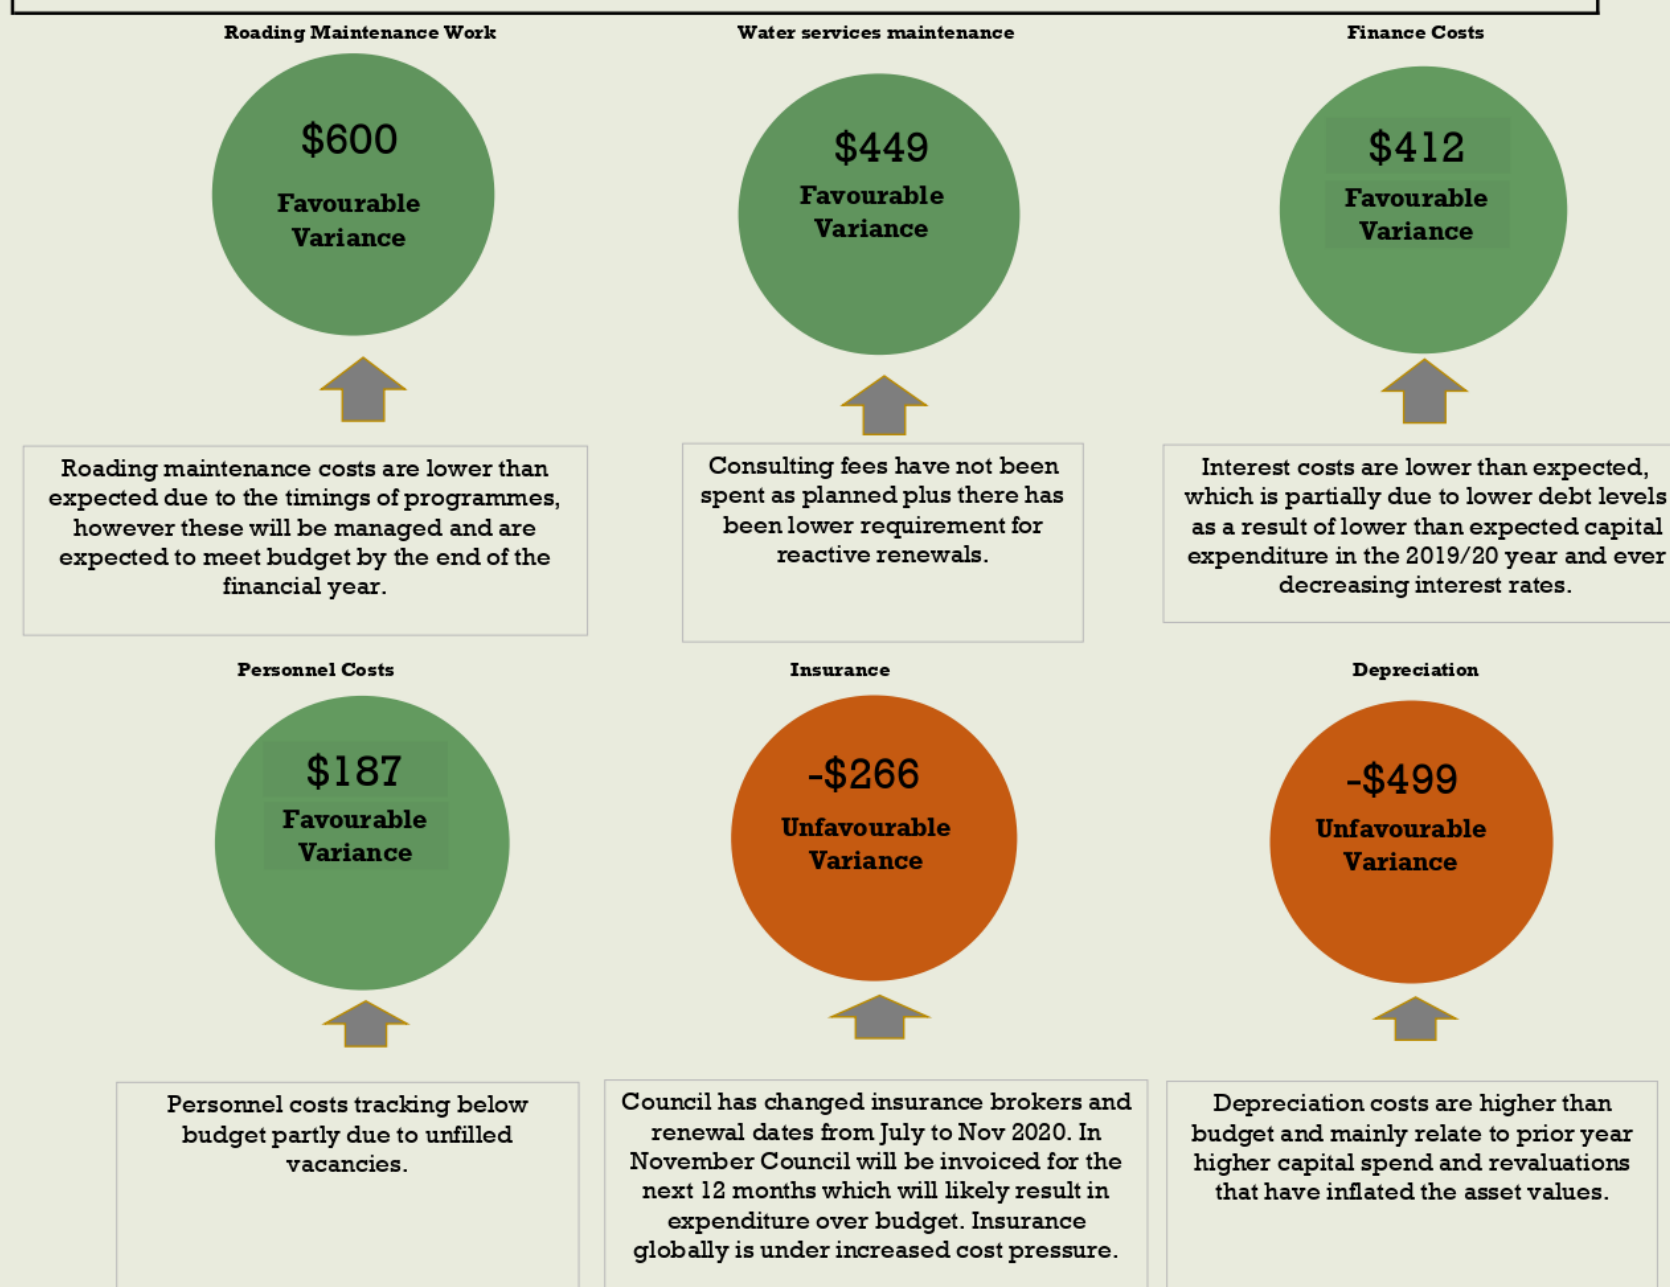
Roading Maintenance Work

$600

Favourable Variance

Roading maintenance costs are lower than expected due to the timings of programmes, however these will be managed and are expected to meet budget by the end of the financial year.

Water services maintenance

$449

Favourable Variance

Consulting fees have not been spent as planned plus there has been lower requirement for reactive renewals.

Finance Costs

$412

Favourable Variance

Interest costs are lower than expected, which is partially due to lower debt levels as a result of lower than expected capital expenditure in the 2019/20 year and ever decreasing interest rates.

Personnel Costs

$187

Favourable Variance

Personnel costs tracking below budget partly due to unfilled vacancies.

Insurance

-$266

Unfavourable Variance

Council has changed insurance brokers and renewal dates from July to Nov 2020. In November Council will be invoiced for the next 12 months which will likely result in expenditure over budget. Insurance globally is under increased cost pressure.

Depreciation

-$499

Unfavourable Variance

Depreciation costs are higher than budget and mainly relate to prior year higher capital spend and revaluations that have inflated the asset values.